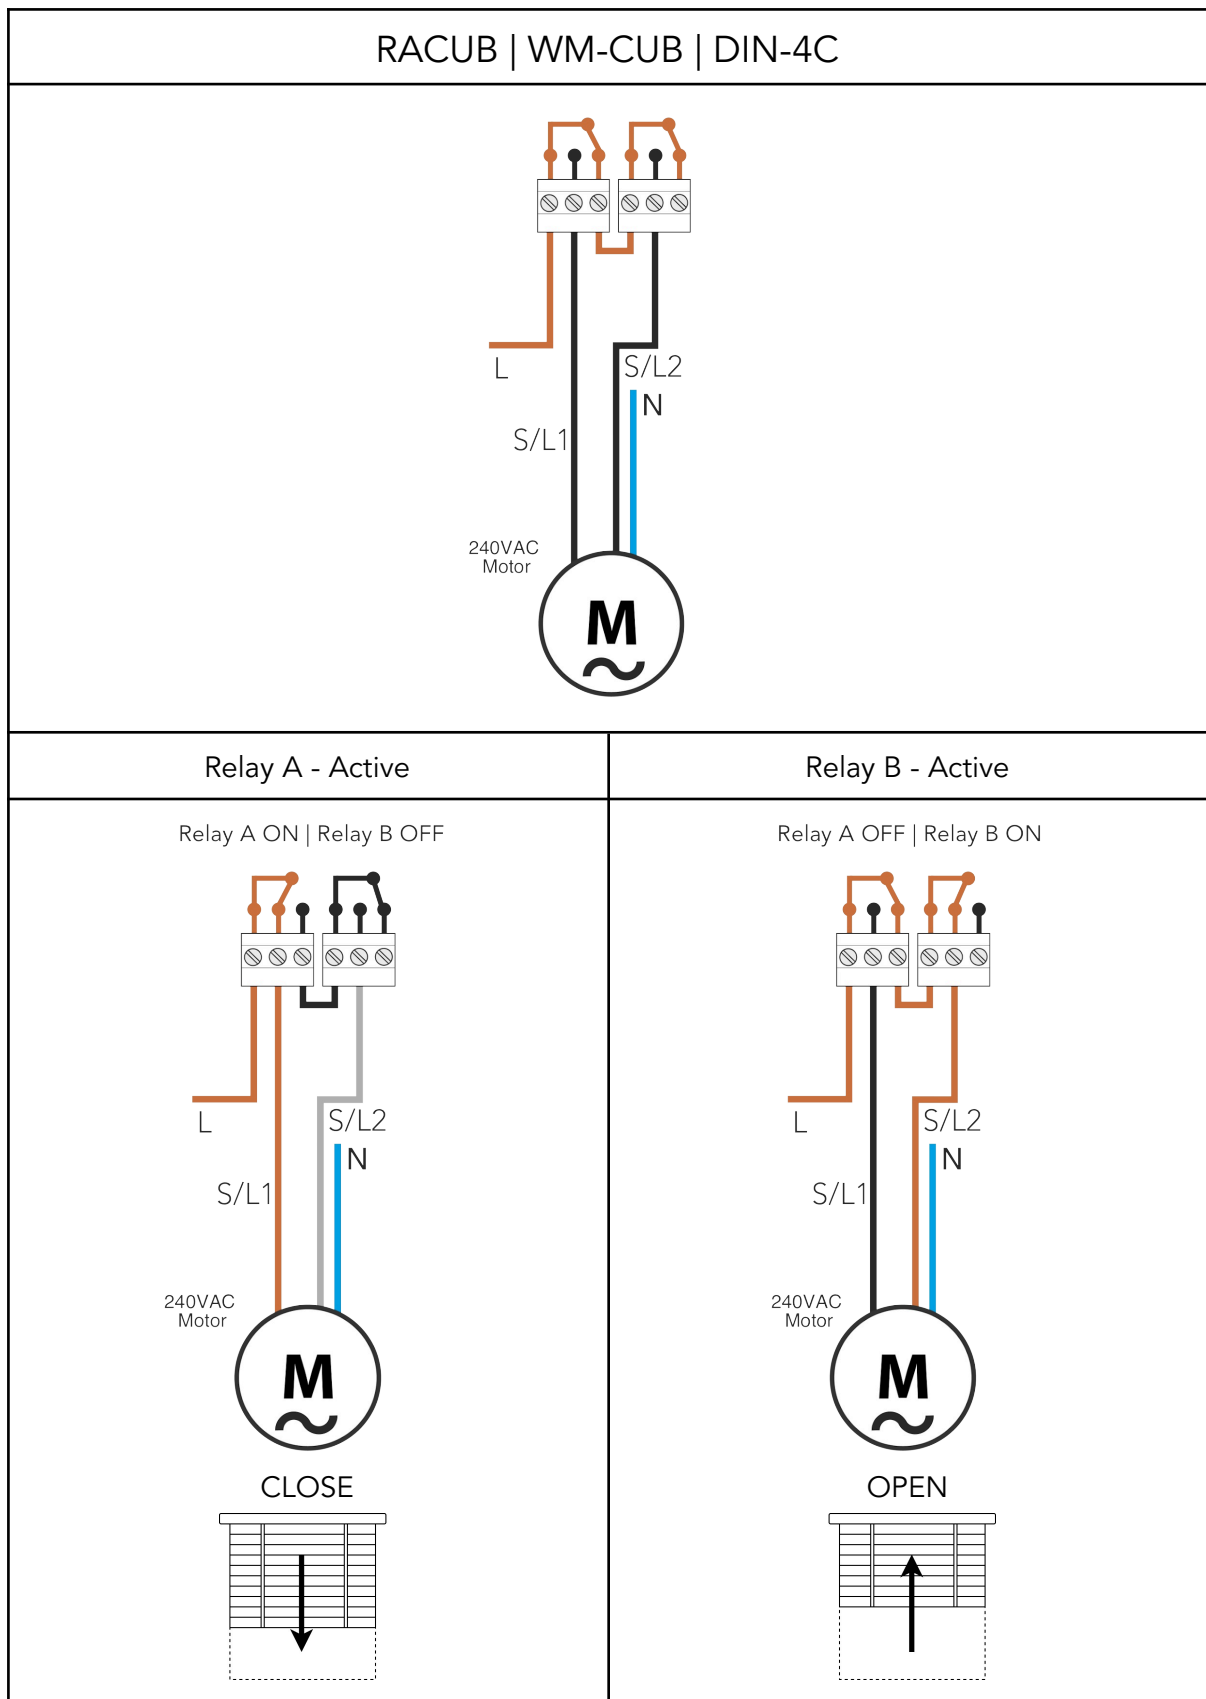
RACUB | WM-CUB | DIN-4C

L

S/L2

N

S/L1

240VAC Motor

M

Relay A - Active

Relay A ON | Relay B OFF

L

S/L2

N

S/L1

240VAC Motor

M

CLOSE

Relay B - Active

Relay A OFF | Relay B ON

L

S/L2

N

S/L1

240VAC Motor

M

OPEN